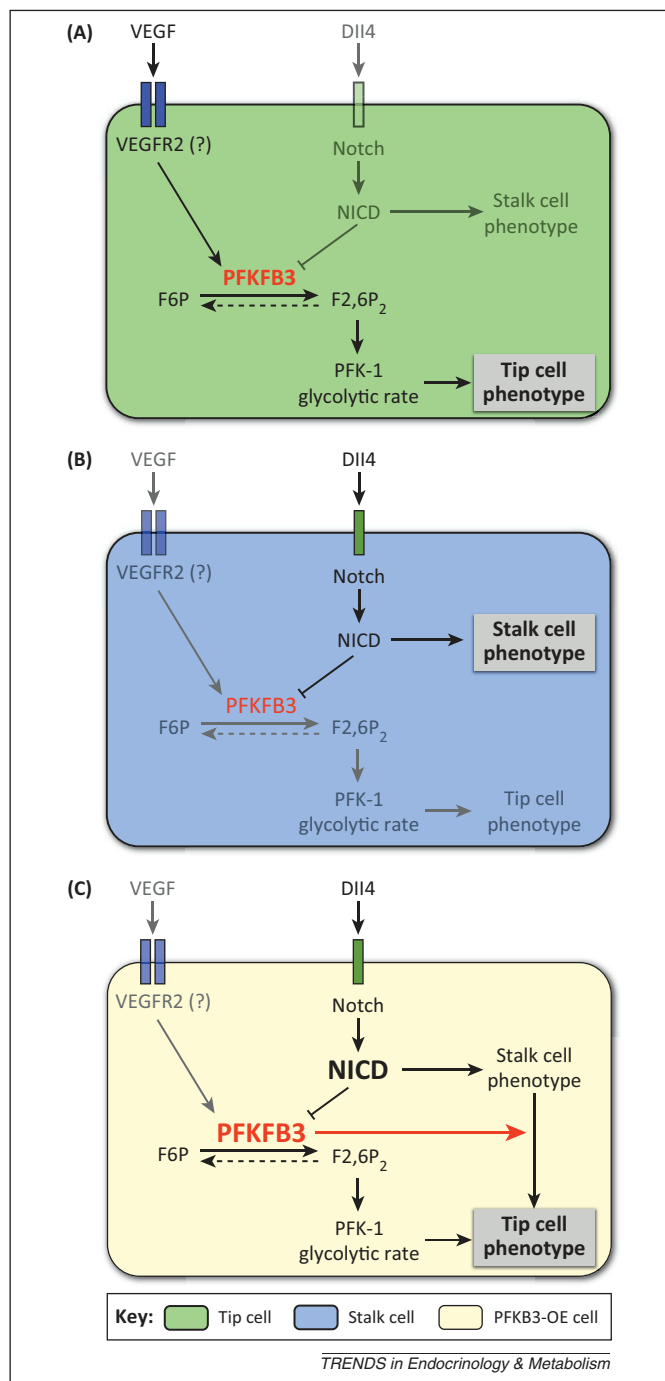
(A)
VEGF
Dll4
VEGFR2 (?)
Notch
NICD
Stalk cell phenotype
PFKFB3
F6P
F2,6P$_2$
PFK-1 glycolytic rate
Tip cell phenotype

(B)
VEGF
Dll4
VEGFR2 (?)
Notch
NICD
Stalk cell phenotype
PFKFB3
F6P
F2,6P$_2$
PFK-1 glycolytic rate
Tip cell phenotype

(C)
VEGF
Dll4
VEGFR2 (?)
Notch
NICD
Stalk cell phenotype
PFKFB3
F6P
F2,6P$_2$
PFK-1 glycolytic rate
Tip cell phenotype

Key: Tip cell Stalk cell PFKB3-OE cell

TRENDS in Endocrinology & Metabolism